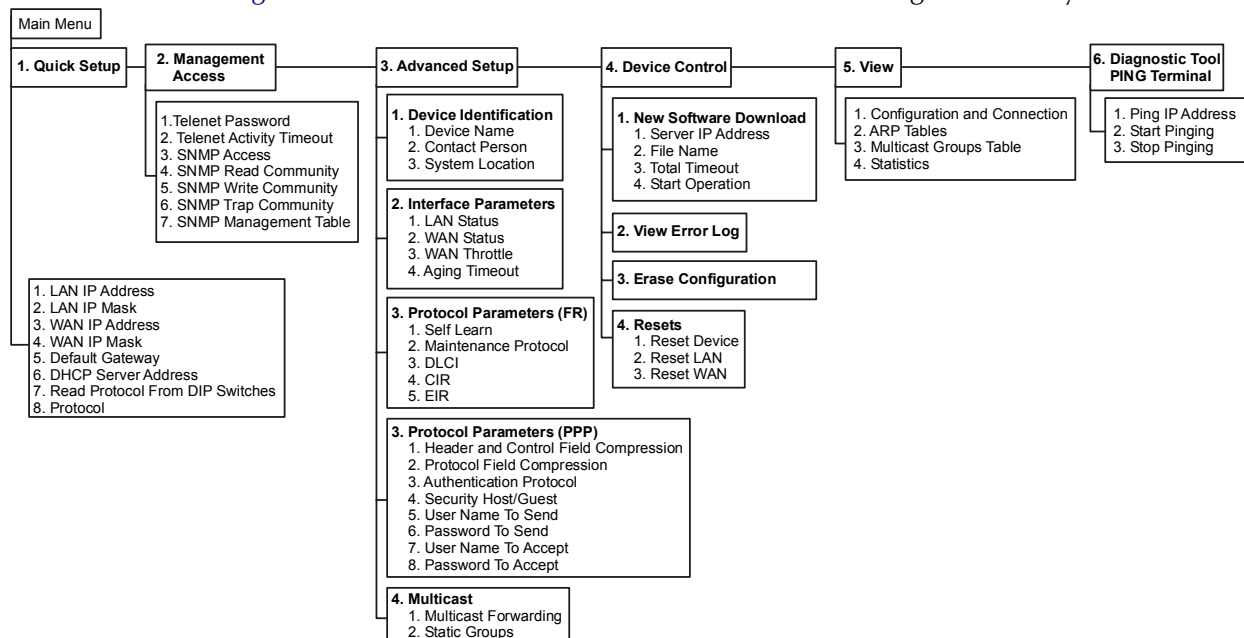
Main Menu

1. Quick Setup

1. LAN IP Address
2. LAN IP Mask
3. WAN IP Address
4. WAN IP Mask
5. Default Gateway
6. DHCP Server Address
7. Read Protocol From DIP Switches
8. Protocol

2. Management Access

1.Telenet Password
2. Telenet Activity Timeout
3. SNMP Access
4. SNMP Read Community
5. SNMP Write Community
6. SNMP Trap Community
7. SNMP Management Table

3. Advanced Setup

1. Device Identification
1. Device Name
2. Contact Person
3. System Location

2. Interface Parameters
1. LAN Status
2. WAN Status
3. WAN Throttle
4. Aging Timeout

3. Protocol Parameters (FR)
1. Self Learn
2. Maintenance Protocol
3. DLCI
4. CIR
5. EIR

3. Protocol Parameters (PPP)
1. Header and Control Field Compression
2. Protocol Field Compression
3. Authentication Protocol
4. Security Host/Guest
5. User Name To Send
6. Password To Send
7. User Name To Accept
8. Password To Accept

4. Multicast
1. Multicast Forwarding
2. Static Groups

4. Device Control

1. New Software Download
1. Server IP Address
2. File Name
3. Total Timeout
4. Start Operation

2. View Error Log

3. Erase Configuration

4. Resets
1. Reset Device
2. Reset LAN
3. Reset WAN

5. View

1. Configuration and Connection
2. ARP Tables
3. Multicast Groups Table
4. Statistics

6. Diagnostic Tool PING Terminal

1. Ping IP Address
2. Start Pinging
3. Stop Pinging